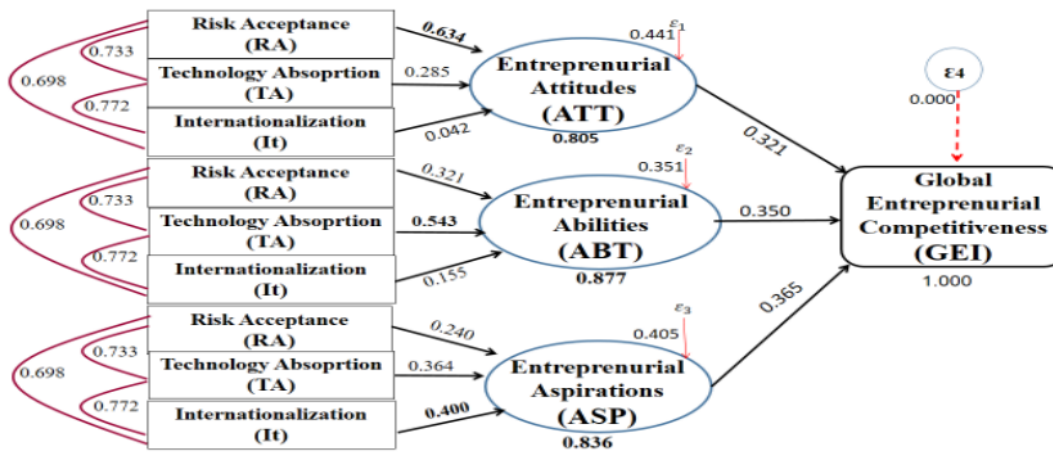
Risk Acceptance (RA)

0.733

0.698

Technology Absoprtion (TA)

0.772

Internationalization (It)

0.634

0.285

0.042

0.441 $\varepsilon_1$

Entreprenurial Attitudes (ATT)

0.805

Risk Acceptance (RA)

0.733

0.698

Technology Absoprtion (TA)

0.772

Internationalization (It)

0.321

0.543

0.155

0.351 $\varepsilon_2$

Entreprenurial Abilities (ABT)

0.877

Risk Acceptance (RA)

0.733

0.698

Technology Absoprtion (TA)

0.772

Internationalization (It)

0.240

0.364

0.400

0.405 $\varepsilon_3$

Entreprenurial Aspirations (ASP)

0.836

0.321

0.350

0.365

ε4

0.000

Global Entreprenurial Competitiveness (GEI)

1.000